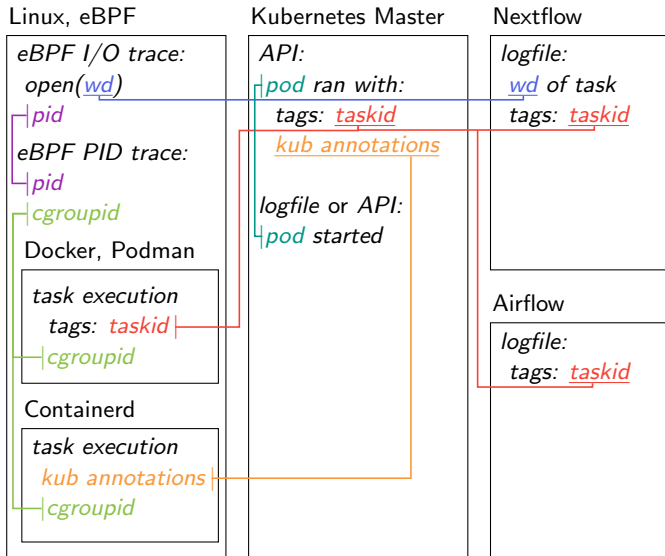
Linux, eBPF

eBPF I/O trace:
open(wd)
pid
eBPF PID trace:
pid
cgroupid

Docker, Podman

task execution
tags: taskid
cgroupid

Containerd

task execution
kub annotations
cgroupid

Kubernetes Master

API:
pod ran with:
tags: taskid
kub annotations

logfile or API:
pod started

Nextflow

logfile:
wd of task
tags: taskid

Airflow

logfile:
tags: taskid